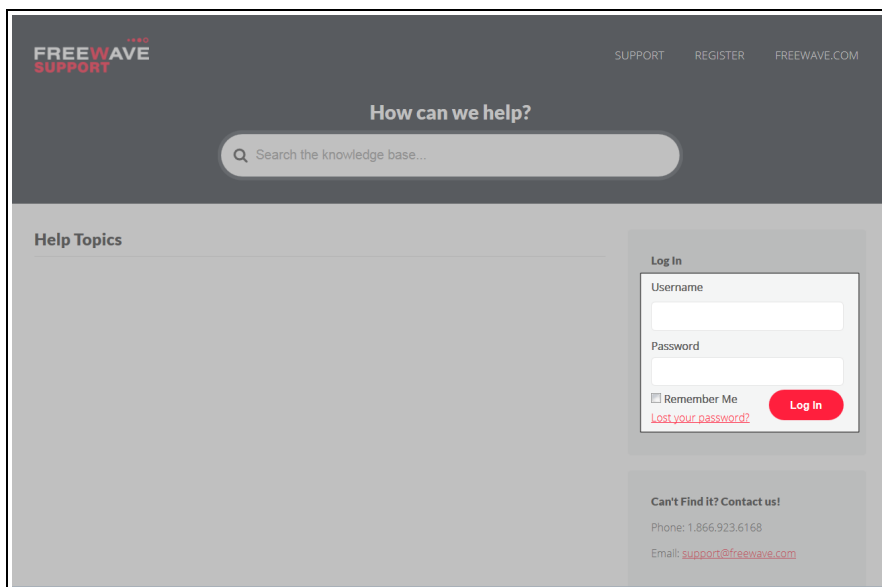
FREEWAVE SUPPORT

SUPPORT REGISTER FREEWAVE.COM

How can we help?

Search the knowledge base...

Help Topics

Log In

Username

Password

Remember Me

Log In

Lost your password?

Can't Find it? Contact us!

Phone: 1.866.923.6168

Email: support@freewave.com